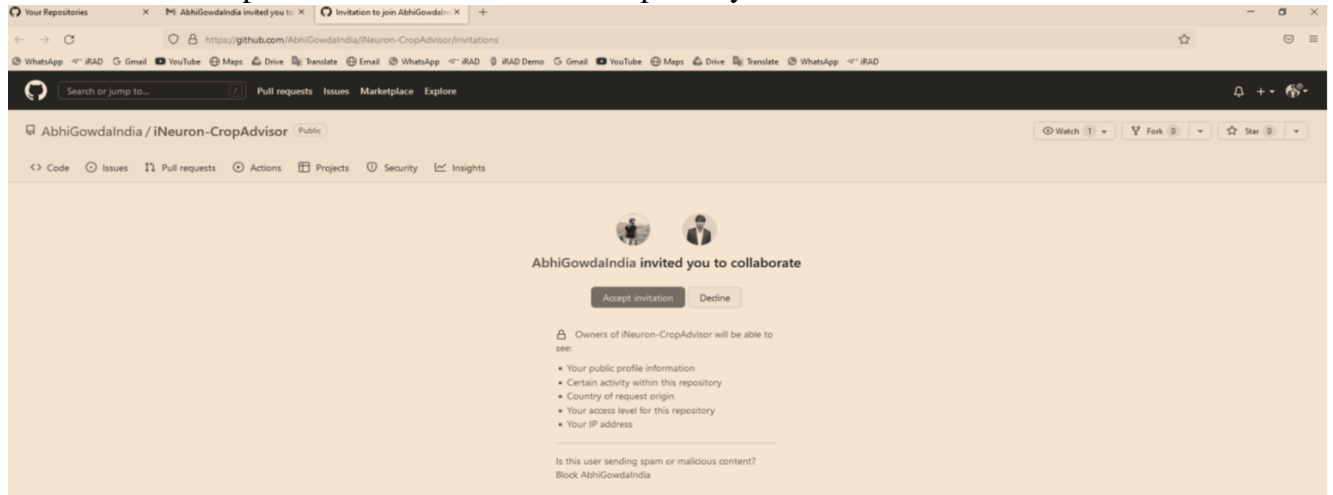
Your Repositories × AbhiGowdaIndia invited you to × Invitation to join AbhiGowdaIn × +

https://github.com/AbhiGowdaIndia/iNeuron-CropAdvisor/invitations

WhatsApp iRAD Gmail YouTube Maps Drive Translate Email WhatsApp iRAD iRAD Demo Gmail YouTube Maps Drive Translate WhatsApp iRAD

Search or jump to... / Pull requests Issues Marketplace Explore

AbhiGowdaIndia / iNeuron-CropAdvisor Public

Watch 1 Fork 0 Star 0

Code Issues Pull requests Actions Projects Security Insights

AbhiGowdaIndia invited you to collaborate

Accept invitation Decline

Owners of iNeuron-CropAdvisor will be able to see:

• Your public profile information
• Certain activity within this repository
• Country of request origin
• Your access level for this repository
• Your IP address

Is this user sending spam or malicious content?
Block AbhiGowdaIndia